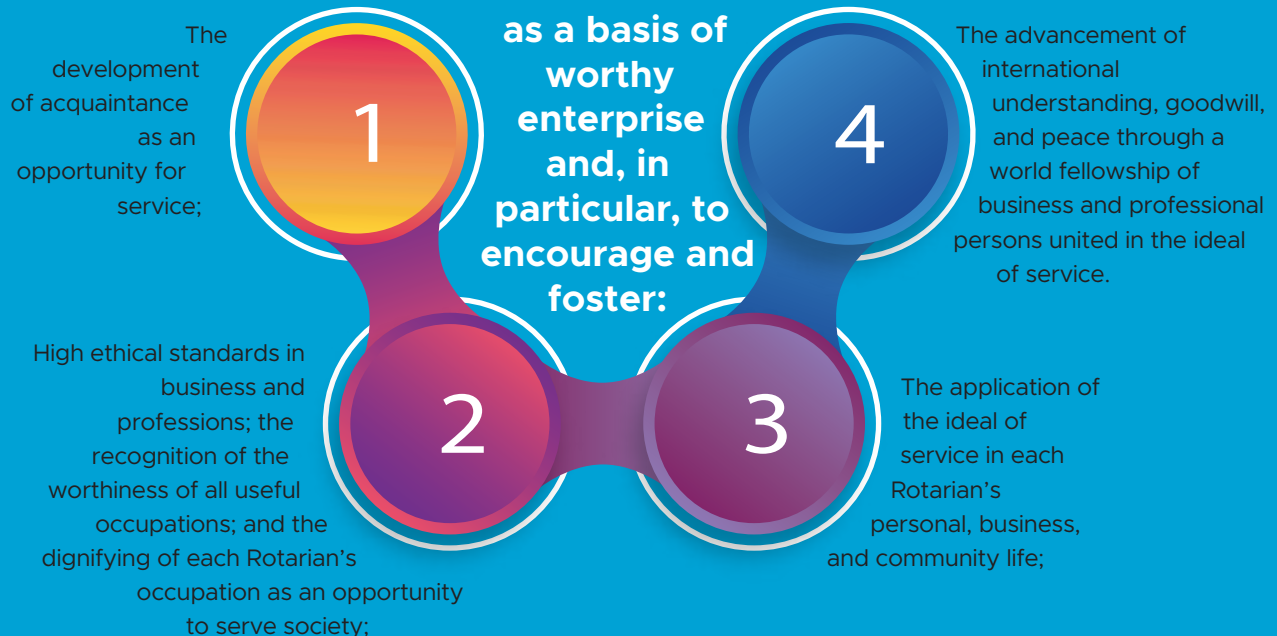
as a basis of worthy enterprise and, in particular, to encourage and foster:

1

The development of acquaintance as an opportunity for service;

2

High ethical standards in business and professions; the recognition of the worthiness of all useful occupations; and the dignifying of each Rotarian's occupation as an opportunity to serve society;

3

The application of the ideal of service in each Rotarian's personal, business, and community life;

4

The advancement of international understanding, goodwill, and peace through a world fellowship of business and professional persons united in the ideal of service.